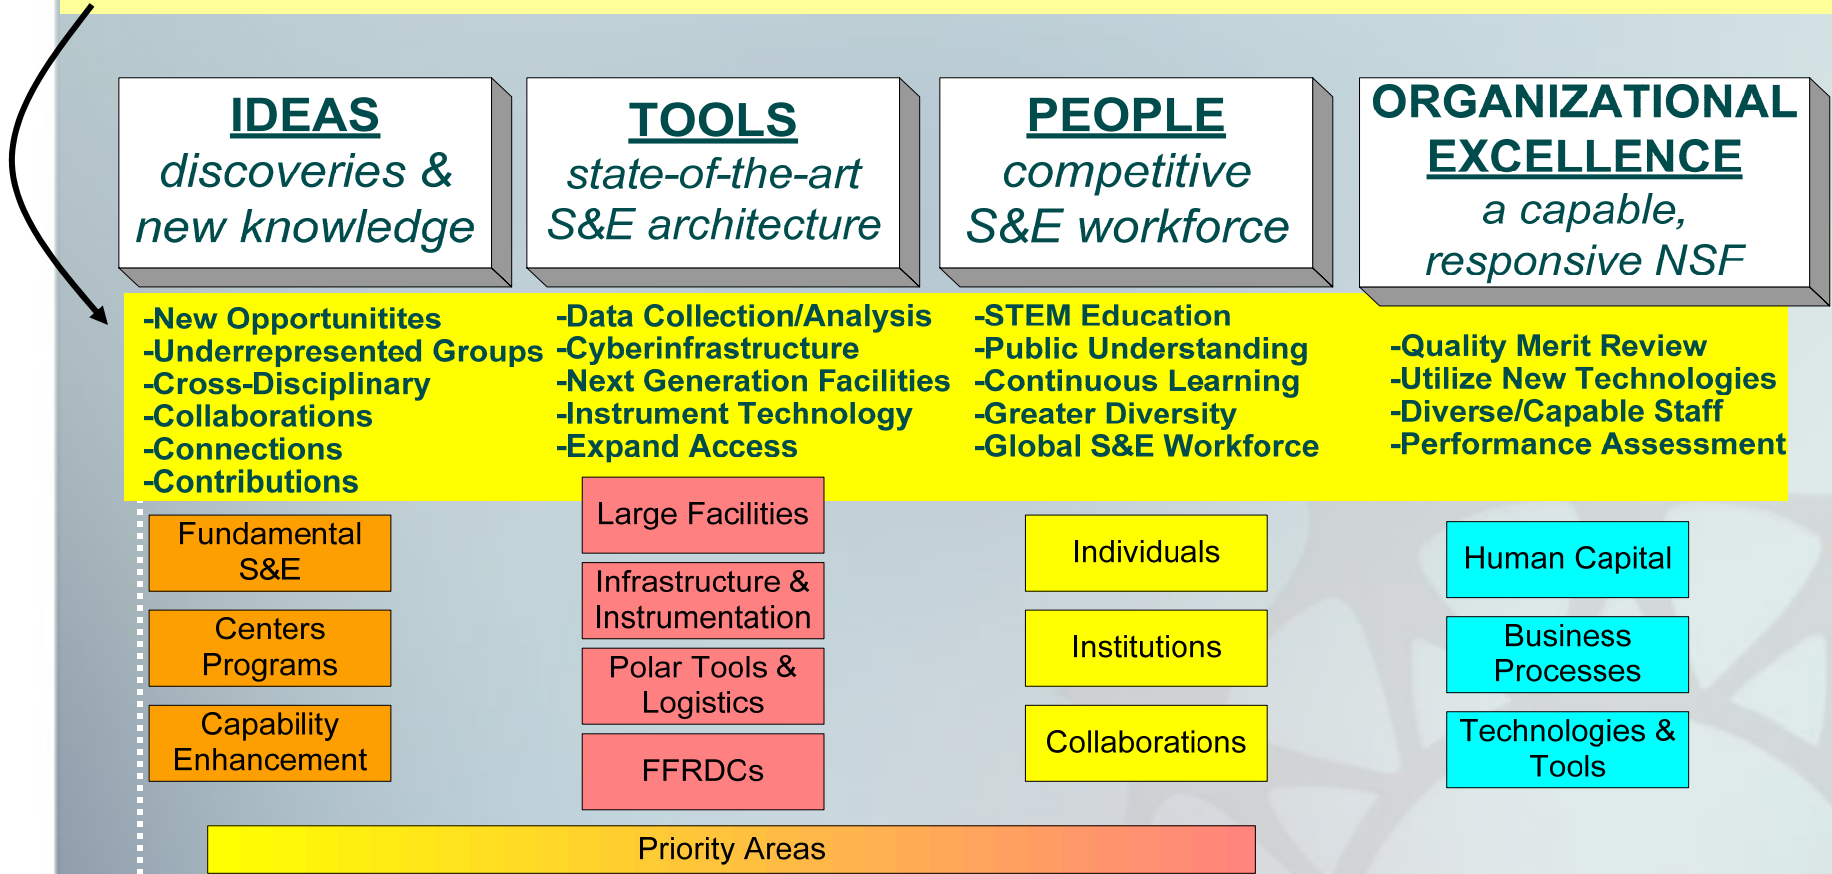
IDEAS
discoveries & new knowledge

TOOLS
state-of-the-art S&E architecture

PEOPLE
competitive S&E workforce

ORGANIZATIONAL EXCELLENCE
a capable, responsive NSF

-New Opportunitites
-Underrepresented Groups
-Cross-Disciplinary
-Collaborations
-Connections
-Contributions

-Data Collection/Analysis
-Cyberinfrastructure
-Next Generation Facilities
-Instrument Technology
-Expand Access

-STEM Education
-Public Understanding
-Continuous Learning
-Greater Diversity
-Global S&E Workforce

-Quality Merit Review
-Utilize New Technologies
-Diverse/Capable Staff
-Performance Assessment

Fundamental S&E

Centers Programs

Capability Enhancement

Large Facilities

Infrastructure & Instrumentation

Polar Tools & Logistics

FFRDCs

Individuals

Institutions

Collaborations

Human Capital

Business Processes

Technologies & Tools

Priority Areas